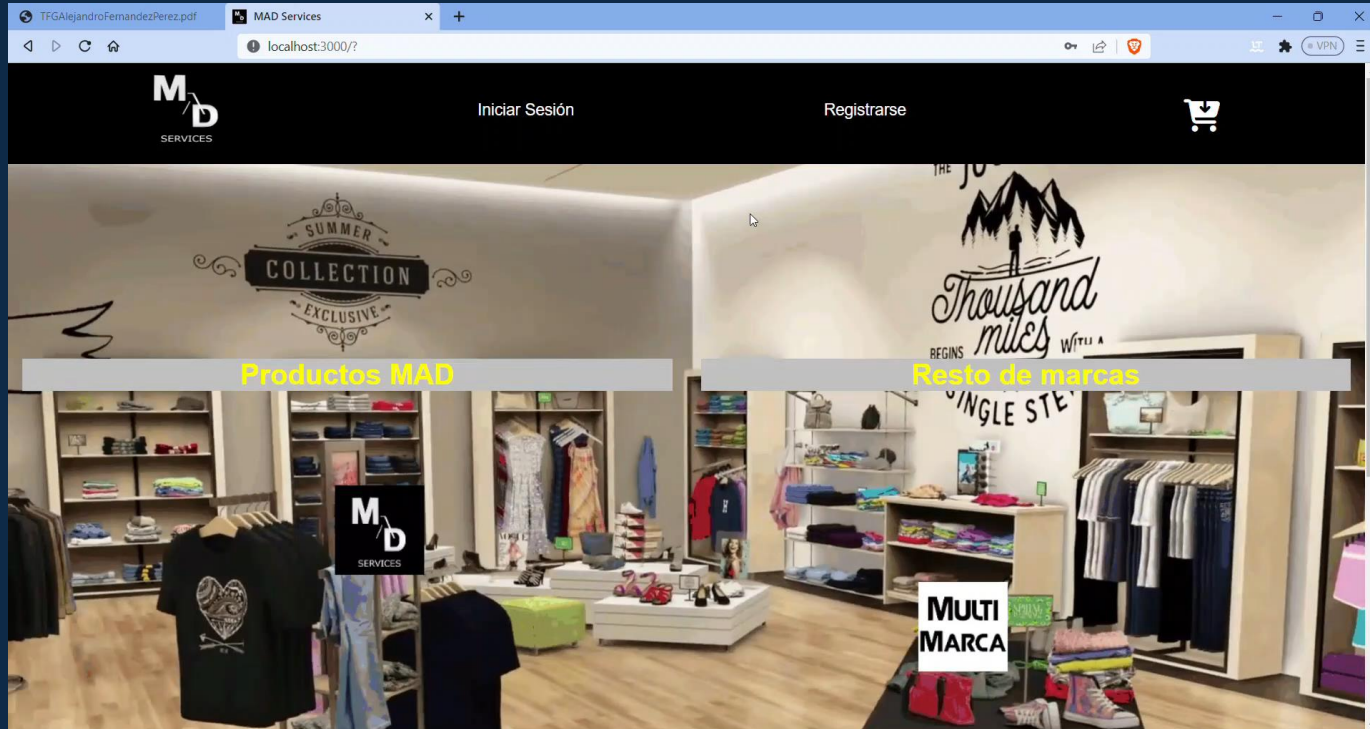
TFGAlejandroFernandezPerez.pdf
MAD Services
localhost:3000/?
VPN

M/D SERVICES
Iniciar Sesión
Registrarse

SUMMER COLLECTION EXCLUSIVE

THE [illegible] Thousand miles BEGINS WITH A SINGLE STE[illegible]

Productos MAD
Resto de marcas

M/D SERVICES
MULTI MARCA